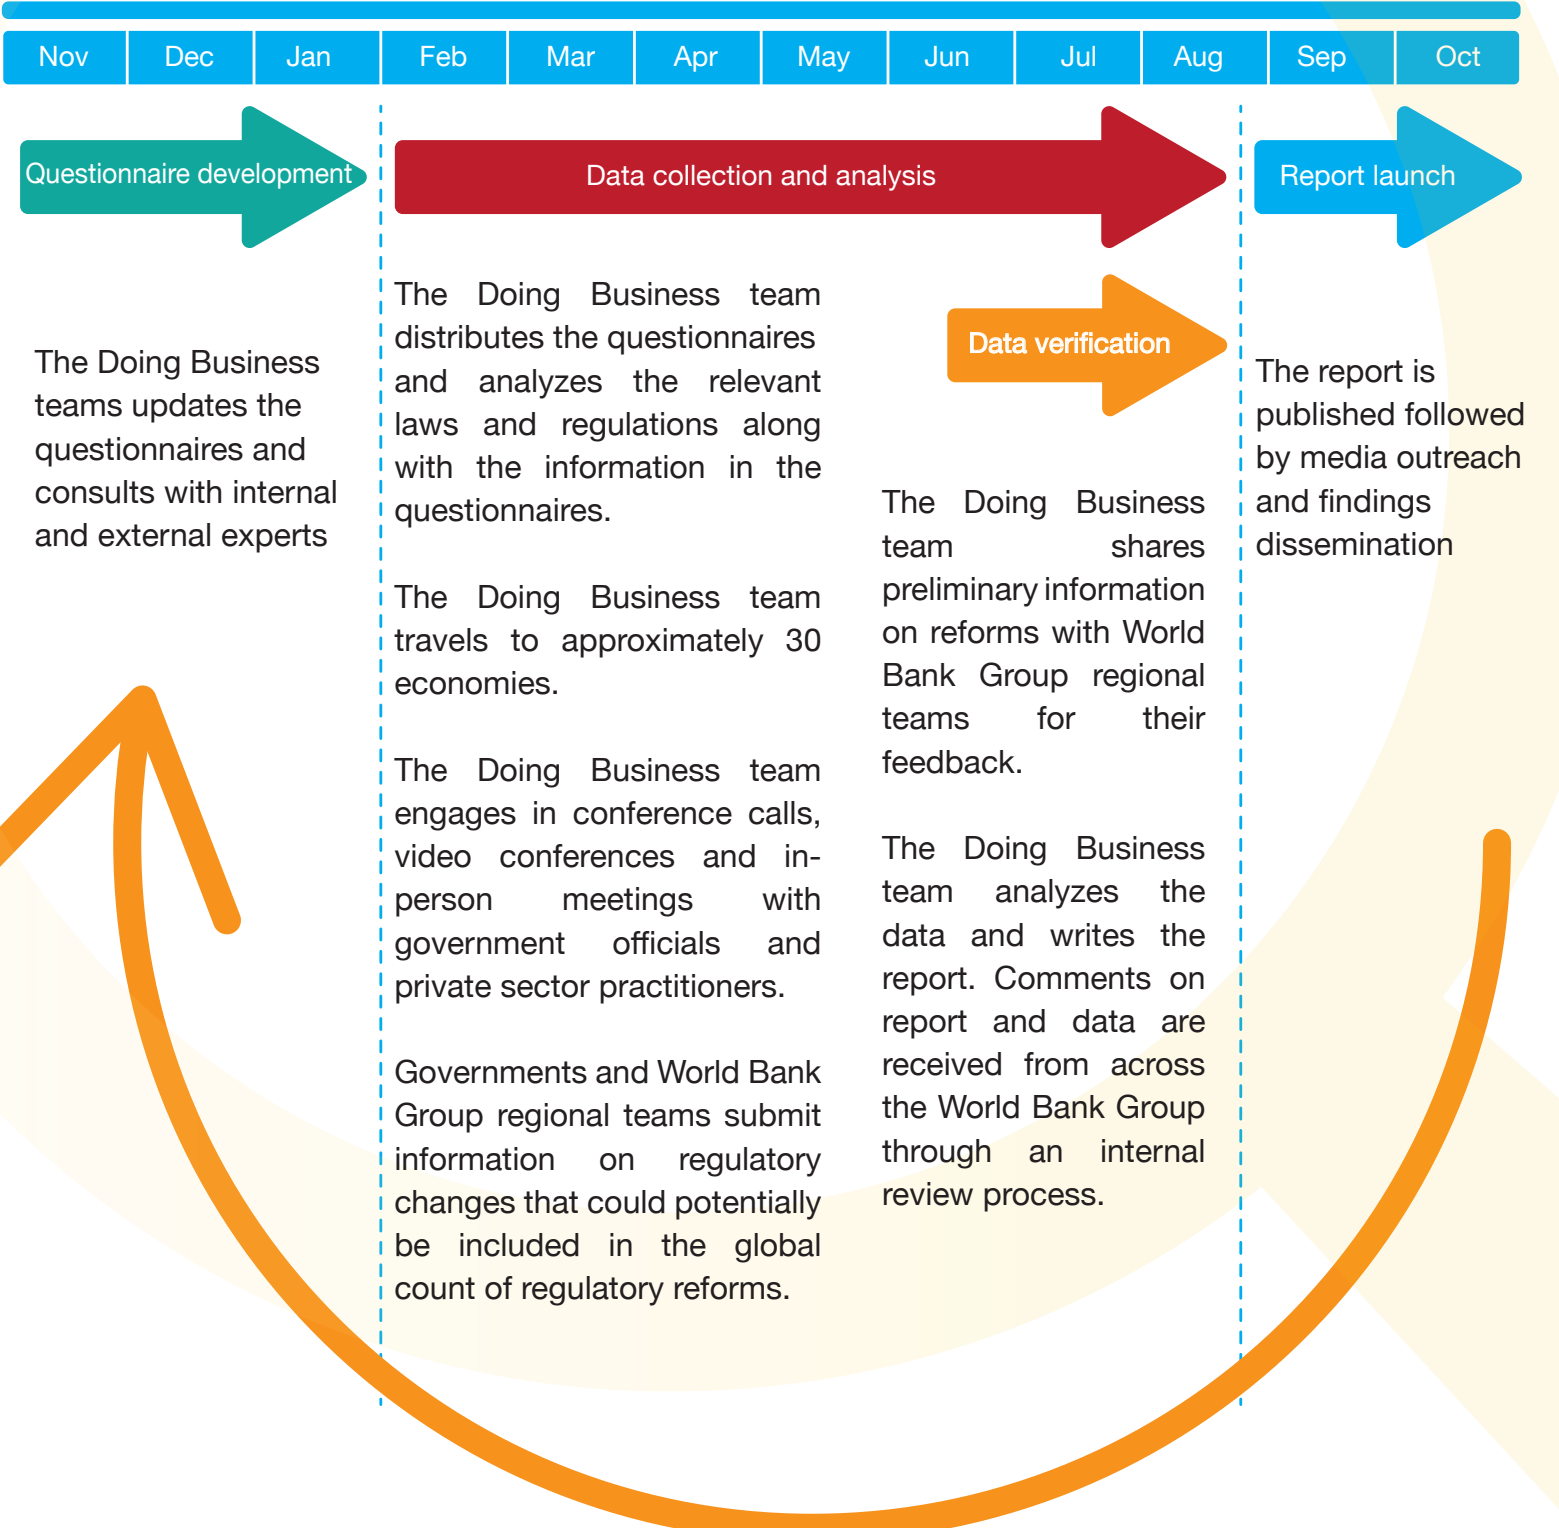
| Nov | Dec | Jan | Feb | Mar | Apr | May | Jun | Jul | Aug | Sep | Oct |
|---|---|---|---|---|---|---|---|---|---|---|---|

Questionnaire development

Data collection and analysis

Report launch

The Doing Business teams updates the questionnaires and consults with internal and external experts

The Doing Business team distributes the questionnaires and analyzes the relevant laws and regulations along with the information in the questionnaires.

The Doing Business team travels to approximately 30 economies.

The Doing Business team engages in conference calls, video conferences and in-person meetings with government officials and private sector practitioners.

Governments and World Bank Group regional teams submit information on regulatory changes that could potentially be included in the global count of regulatory reforms.

Data verification

The Doing Business team shares preliminary information on reforms with World Bank Group regional teams for their feedback.

The Doing Business team analyzes the data and writes the report. Comments on report and data are received from across the World Bank Group through an internal review process.

The report is published followed by media outreach and findings dissemination